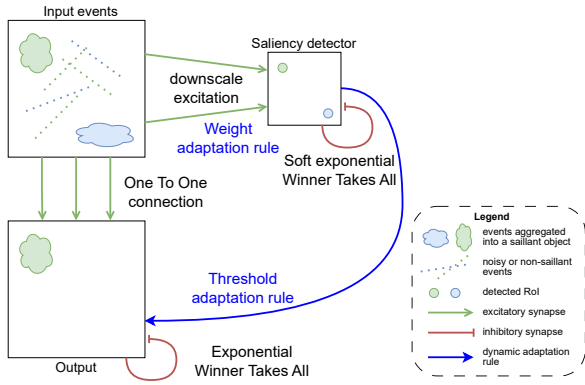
Input events

Saliency detector

downscale excitation

Weight adaptation rule

Soft exponential Winner Takes All

One To One connection

Threshold adaptation rule

Output

Exponential Winner Takes All

Legend

events aggregated into a saillant object

noisy or non-saillant events

detected RoI

excitatory synapse

inhibitory synapse

dynamic adaptation rule